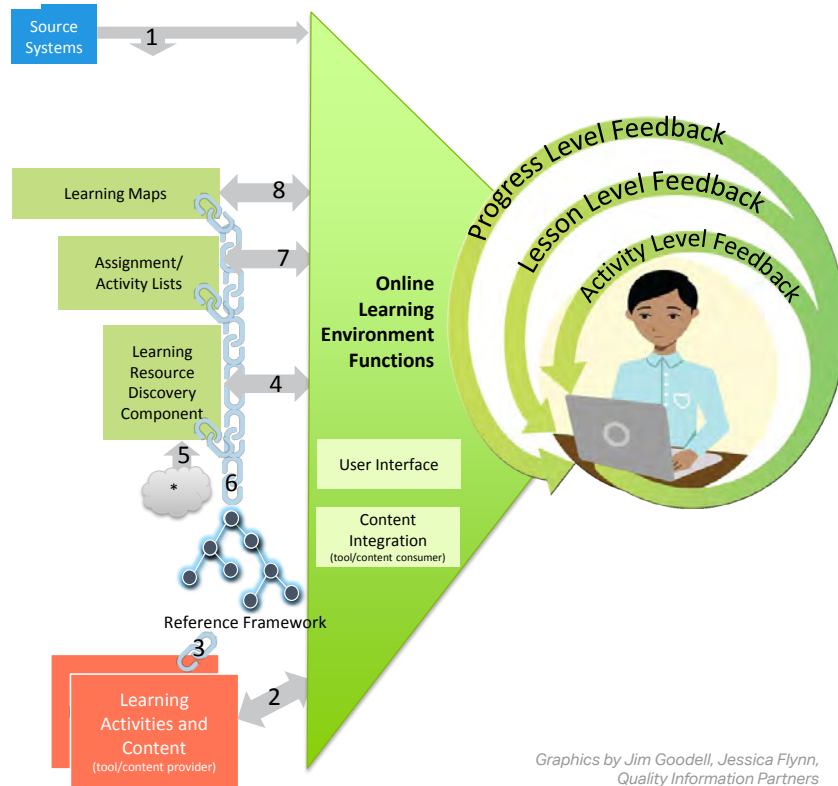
Source Systems

1

Learning Maps

8

Assignment/ Activity Lists

7

Learning Resource Discovery Component

4

5

*

6

Reference Framework

3

Learning Activities and Content
(tool/content provider)

2

Online Learning Environment Functions

User Interface

Content Integration
(tool/content consumer)

Progress Level Feedback

Lesson Level Feedback

Activity Level Feedback

Graphics by Jim Goodell, Jessica Flynn, Quality Information Partners